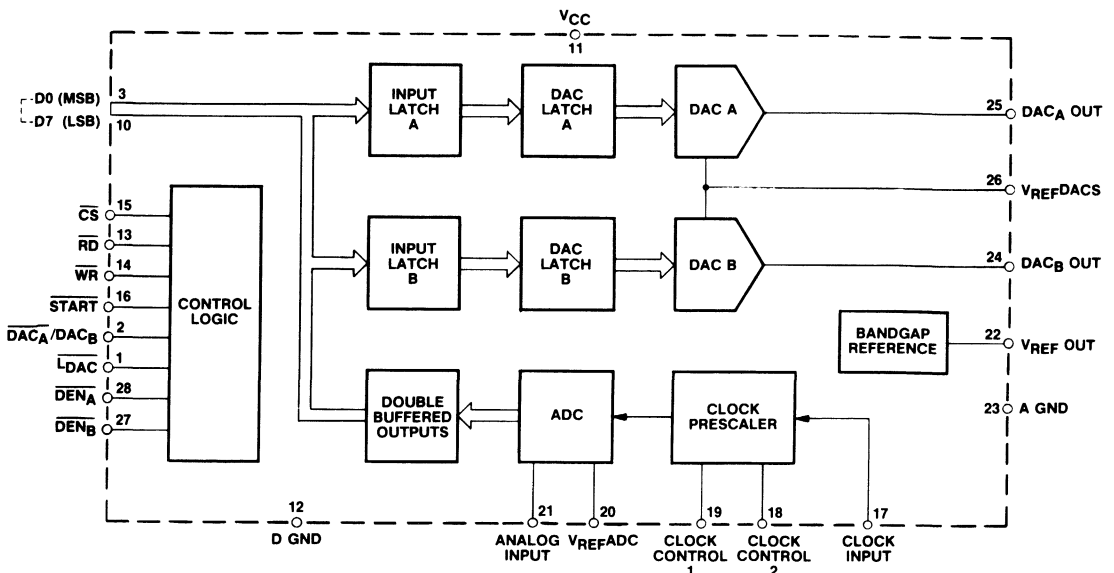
$V_{CC}$
11

D0 (MSB) 3
D7 (LSB) 10

$\overline{CS}$ 15
$\overline{RD}$ 13
$\overline{WR}$ 14
$\overline{START}$ 16
$\overline{DAC_A}/DAC_B$ 2
$\overline{L_{DAC}}$ 1
$\overline{DEN_A}$ 28
$\overline{DEN_B}$ 27

CONTROL LOGIC

INPUT LATCH A

DAC LATCH A

DAC A

INPUT LATCH B

DAC LATCH B

DAC B

DOUBLE BUFFERED OUTPUTS

ADC

CLOCK PRESCALER

BANDGAP REFERENCE

25 $DAC_A$ OUT
26 $V_{REF}$DACS
24 $DAC_B$ OUT
22 $V_{REF}$ OUT
23 A GND

12 D GND
21 ANALOG INPUT
20 $V_{REF}$ADC
19 CLOCK CONTROL 1
18 CLOCK CONTROL 2
17 CLOCK INPUT